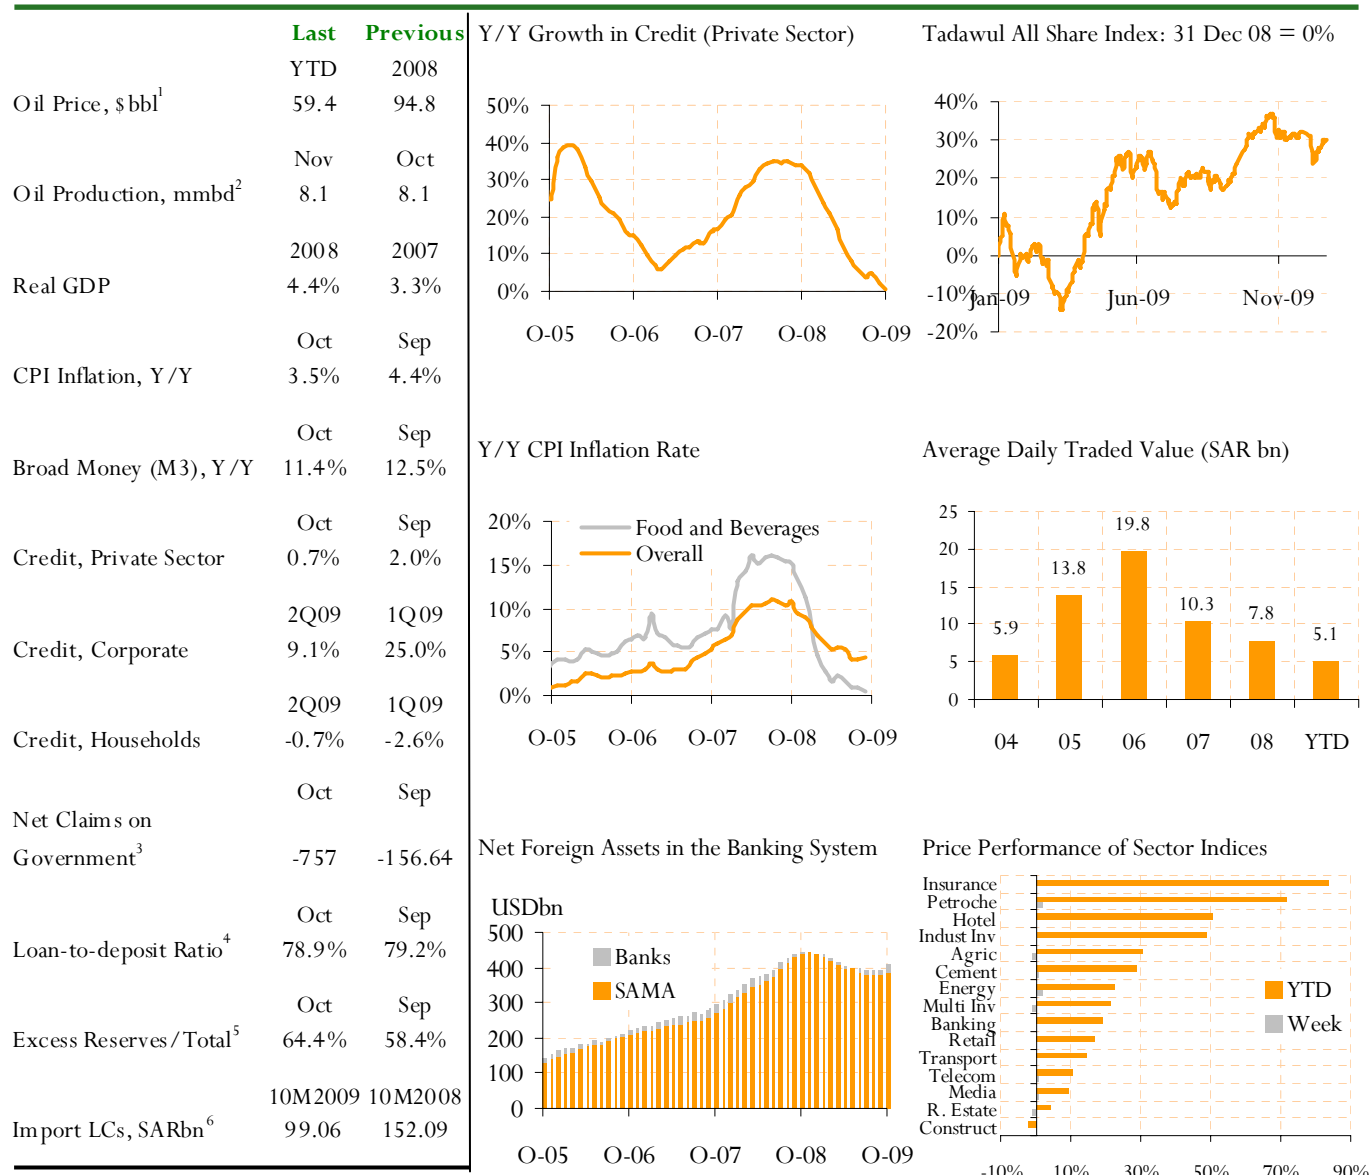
| | Last | Previous |
|---|---|---|
| | YTD | 2008 |
| Oil Price, \$bbl$^1$ | 59.4 | 94.8 |
| | Nov | Oct |
| Oil Production, mmbd$^2$ | 8.1 | 8.1 |
| | 2008 | 2007 |
| Real GDP | 4.4% | 3.3% |
| | Oct | Sep |
| CPI Inflation, Y/Y | 3.5% | 4.4% |
| | Oct | Sep |
| Broad Money (M3), Y/Y | 11.4% | 12.5% |
| | Oct | Sep |
| Credit, Private Sector | 0.7% | 2.0% |
| | 2Q09 | 1Q09 |
| Credit, Corporate | 9.1% | 25.0% |
| | 2Q09 | 1Q09 |
| Credit, Households | -0.7% | -2.6% |
| | Oct | Sep |
| Net Claims on Government$^3$ | -757 | -156.64 |
| | Oct | Sep |
| Loan-to-deposit Ratio$^4$ | 78.9% | 79.2% |
| | Oct | Sep |
| Excess Reserves/Total$^5$ | 64.4% | 58.4% |
| | 10M2009 | 10M2008 |
| Import LCs, SARbn$^6$ | 99.06 | 152.09 |

Y/Y Growth in Credit (Private Sector)
50% 40% 30% 20% 10% 0%
O-05 O-06 O-07 O-08 O-09

Tadawul All Share Index: 31 Dec 08 = 0%
40% 30% 20% 10% 0% -10% -20%
Jan-09 Jun-09 Nov-09

Y/Y CPI Inflation Rate
20% 15% 10% 5% 0%
Food and Beverages
Overall
O-05 O-06 O-07 O-08 O-09

Average Daily Traded Value (SAR bn)
25 20 15 10 5 0
5.9 13.8 19.8 10.3 7.8 5.1
04 05 06 07 08 YTD

Net Foreign Assets in the Banking System
USDbn
500 400 300 200 100 0
Banks
SAMA
O-05 O-06 O-07 O-08 O-09

Price Performance of Sector Indices
Insurance
Petroche
Hotel
Indust Inv
Agric
Cement
Energy
Multi Inv
Banking
Retail
Transport
Telecom
Media
R. Estate
Construct
YTD
Week
-10% 10% 30% 50% 70% 90%